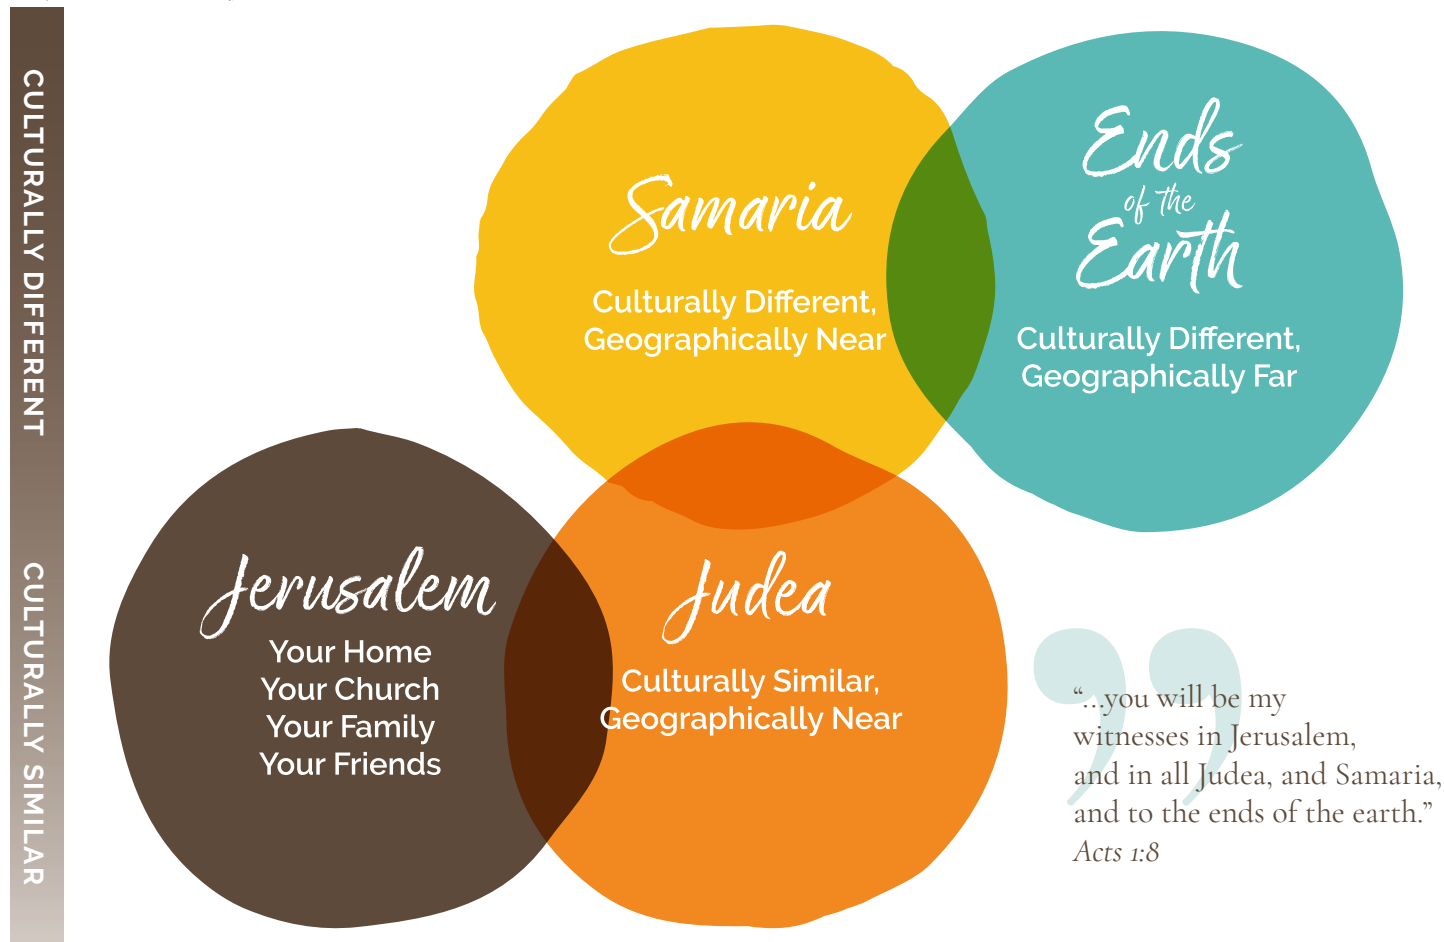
CULTURALLY DIFFERENT

CULTURALLY SIMILAR

Samaria
Culturally Different, Geographically Near

Ends of the Earth
Culturally Different, Geographically Far

Jerusalem
Your Home
Your Church
Your Family
Your Friends

Judea
Culturally Similar, Geographically Near

"...you will be my witnesses in Jerusalem, and in all Judea, and Samaria, and to the ends of the earth."
Acts 1:8